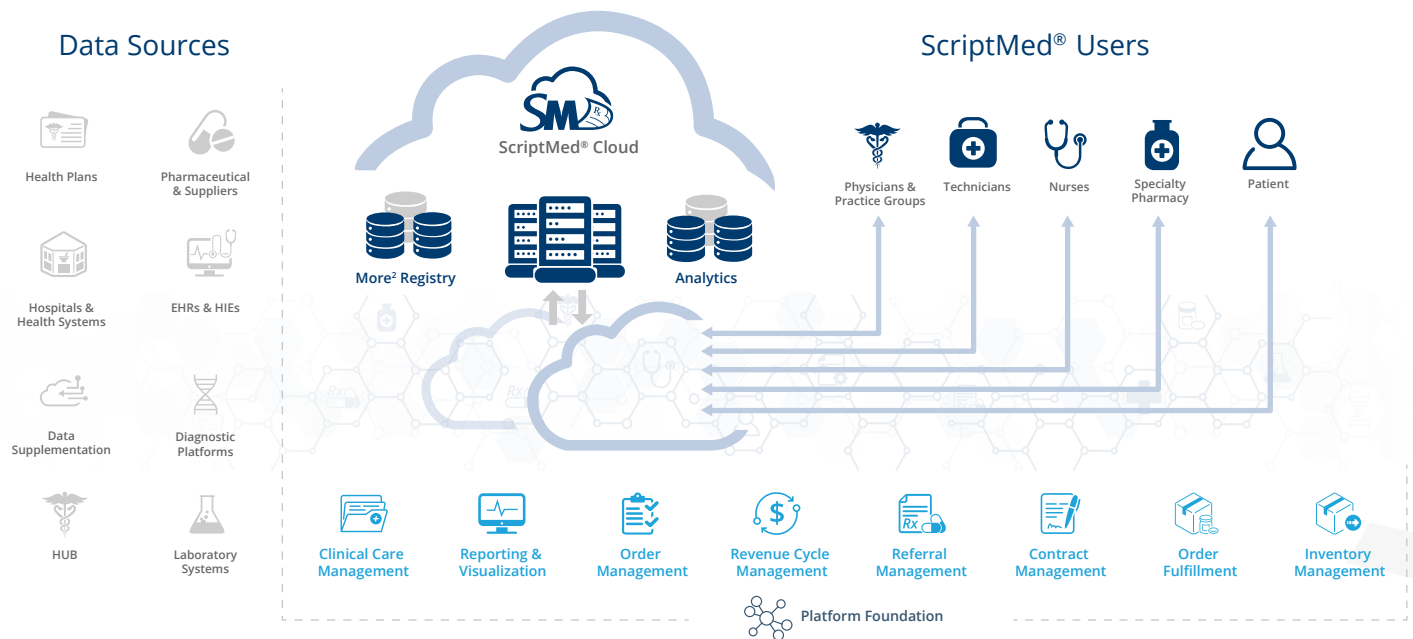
Data Sources

Health Plans

Pharmaceutical & Suppliers

Hospitals & Health Systems

EHRs & HIEs

Data Supplementation

Diagnostic Platforms

HUB

Laboratory Systems

SM Rx

ScriptMed® Cloud

More² Registry

Analytics

ScriptMed® Users

Physicians & Practice Groups

Technicians

Nurses

Specialty Pharmacy

Patient

Clinical Care Management

Reporting & Visualization

Order Management

Revenue Cycle Management

Referral Management

Contract Management

Order Fulfillment

Inventory Management

Platform Foundation